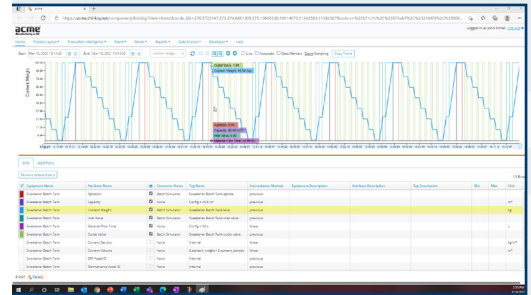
acme

Logged in as acme Admin

Info | Add Point

| Equipment Name | Attribute Name | Connector Name | Tag Name | Interpolation Method | Equipment Description | Attribute Description | Tag Description | Min | Max | Unit |
|---|---|---|---|---|---|---|---|---|---|---|
| Sweetener Batch Tank | Agitation | Batch Simulator | Sweetener Batch Tank agitate | previous | | | | | | |
| Sweetener Batch Tank | Capacity | None | Config = 10.0 m³ | previous | | | | | | m³ |
| Sweetener Batch Tank | Content Weight | Batch Simulator | Sweetener Batch Tank weight | previous | | | | | | kg |
| Sweetener Batch Tank | Inlet Valve | Batch Simulator | Sweetener Batch Tank inlet valve | previous | | | | | | |
| Sweetener Batch Tank | Minimal Flow Time | None | Config = 10 s | previous | | | | | | s |
| Sweetener Batch Tank | Outlet Valve | Batch Simulator | Sweetener Batch Tank outlet valve | previous | | | | | | |
| Sweetener Batch Tank | Content Density | None | Internal | linear | | | | | | kg/m³ |
| Sweetener Batch Tank | Content Volume | None | Internal | linear | | | | | | m³ |
| Sweetener Batch Tank | OPP Yield KE | None | Internal | previous | | | | | | |
| Sweetener Batch Tank | Maintenance Issue ID | None | Internal | previous | | | | | | |